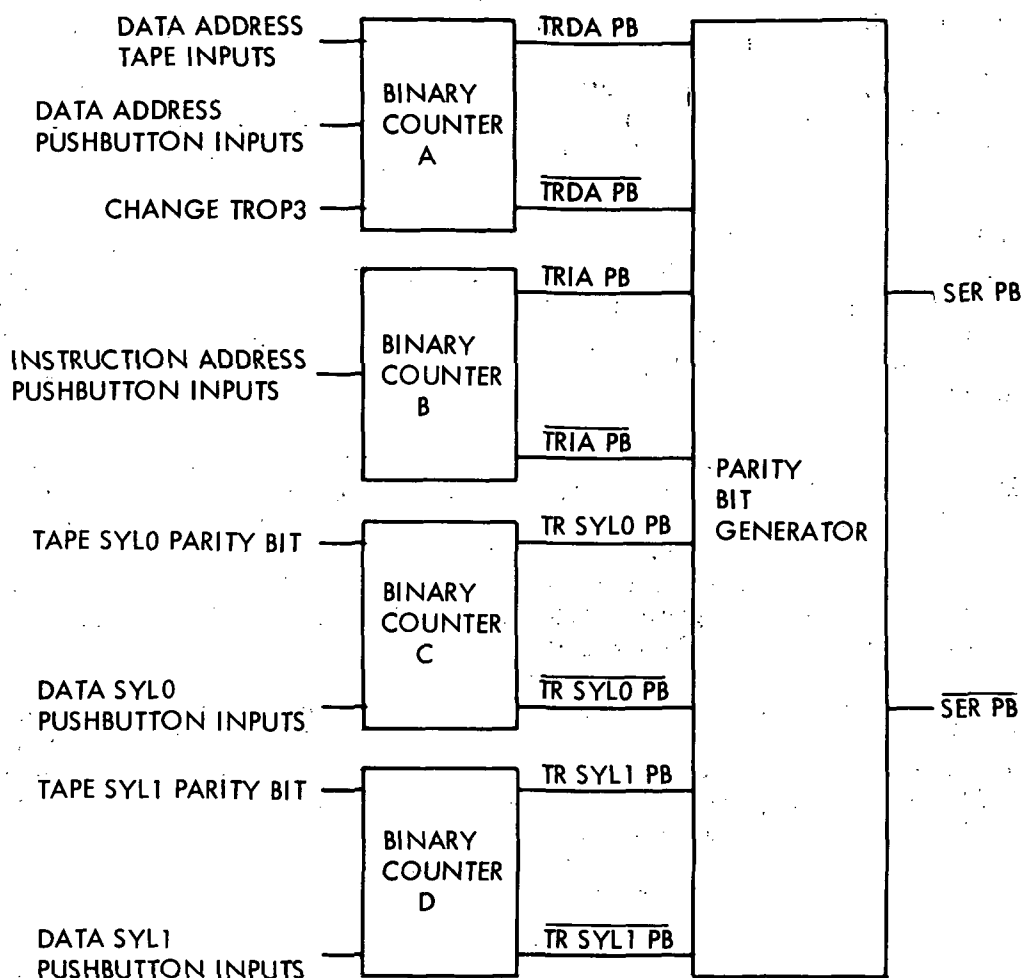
DATA ADDRESS TAPE INPUTS

DATA ADDRESS PUSHBUTTON INPUTS

CHANGE TROP3

BINARY COUNTER A

TRDA PB

$\overline{\text{TRDA PB}}$

INSTRUCTION ADDRESS PUSHBUTTON INPUTS

BINARY COUNTER B

TRIA PB

$\overline{\text{TRIA PB}}$

TAPE SYL0 PARITY BIT

DATA SYL0 PUSHBUTTON INPUTS

BINARY COUNTER C

TR SYL0 PB

$\overline{\text{TR SYL0 PB}}$

TAPE SYL1 PARITY BIT

DATA SYL1 PUSHBUTTON INPUTS

BINARY COUNTER D

TR SYL1 PB

$\overline{\text{TR SYL1 PB}}$

PARITY BIT GENERATOR

SER PB

$\overline{\text{SER PB}}$